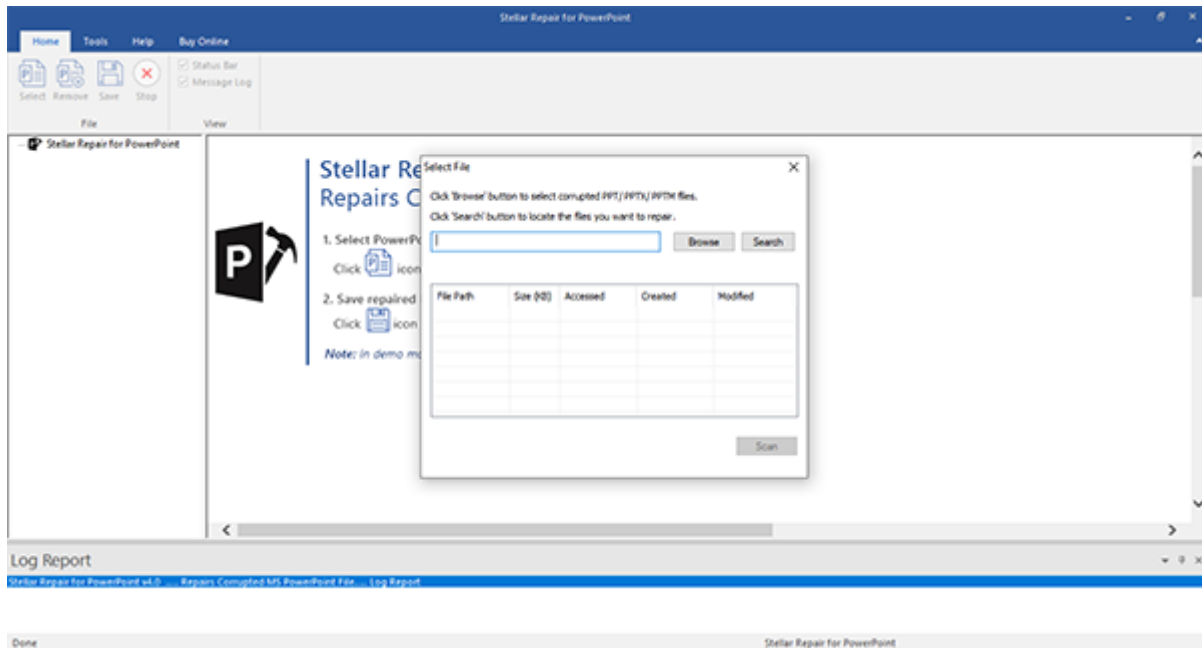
Stellar Repair for PowerPoint

Home Tools Help Buy Online

Select Remove Save Stop
File

Status Bar
Message Log
View

Stellar Repair for PowerPoint

Stellar Re
Repairs C

1. Select PowerPo
Click icon

2. Save repaired
Click icon

Note: in demo mo

Select File

Click 'Browse' button to select corrupted PPT/ PPTX/ PPTM files.
Click 'Search' button to locate the files you want to repair.

Browse Search

| File Path | Size (KB) | Accessed | Created | Modified |
|---|---|---|---|---|
| | | | | |

Scan

Log Report

Stellar Repair for PowerPoint v4.0 ..... Repairs Corrupted MS PowerPoint File..... Log Report

Done

Stellar Repair for PowerPoint